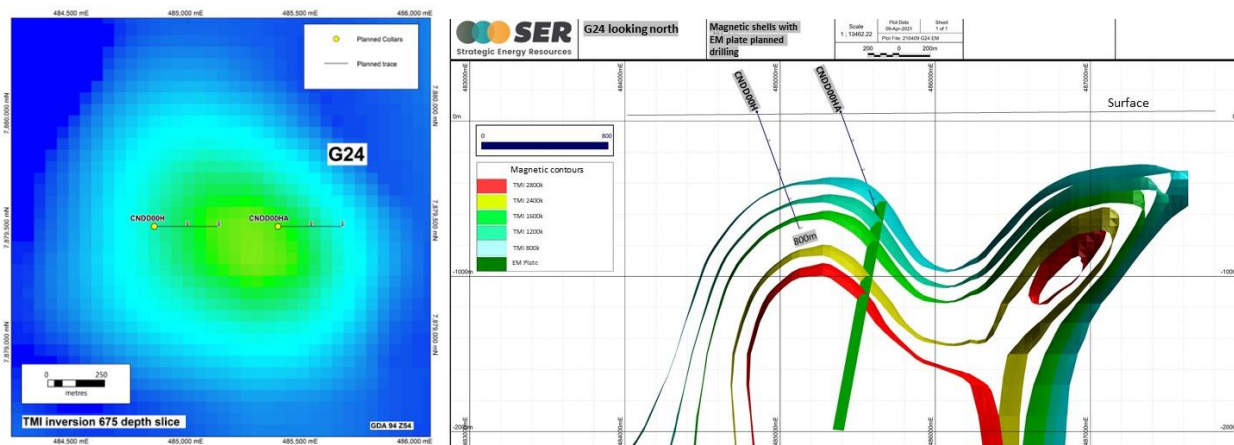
484,500 mE
485,000 mE
485,500 mE
486,000 mE

Planned Collars
Planned trace

7,880,000 mN
7,879,500 mN
7,879,000 mN

G24

CNDD00H
CNDD00HA

0 250
metres

TMI inversion 675 depth slice

GDA 94 Z54

SER
Strategic Energy Resources

G24 looking north

Magnetic shells with EM plate planned drilling

Scale
1 : 13462.22
Plot Date
09-Apr-2021
Sheet
1 of 1
Plot File: 210409 G24 EM
200 0 200m

484000mE
485000mE
486000mE
487000mE

CNDD00H
CNDD00HA

Surface

0m
-1000m
-2000m
-1000
-2000

0 800

Magnetic contours
TMI 2800k
TMI 2400k
TMI 1600k
TMI 1200k
TMI 800k
EM Plate

800m